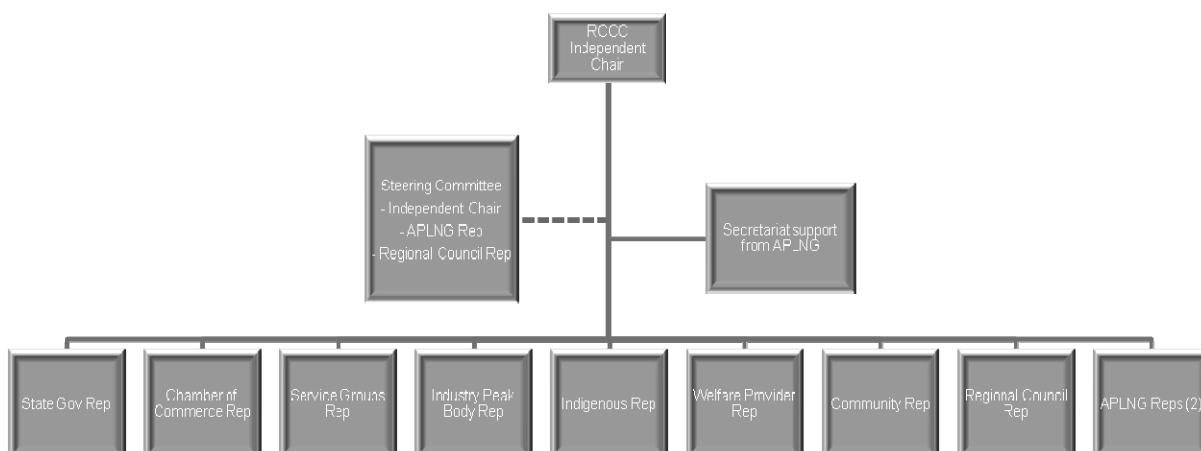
RCCC Independent Chair

Steering Committee
- Independent Chair
- APLNG Rep
- Regional Council Rep

Secretariat support from APLNG

State Gov Rep

Chamber of Commerce Rep

Service Groups Rep

Industry Peak Body Rep

Indigenous Rep

Welfare Provider Rep

Community Rep

Regional Council Rep

APLNG Reps (2)